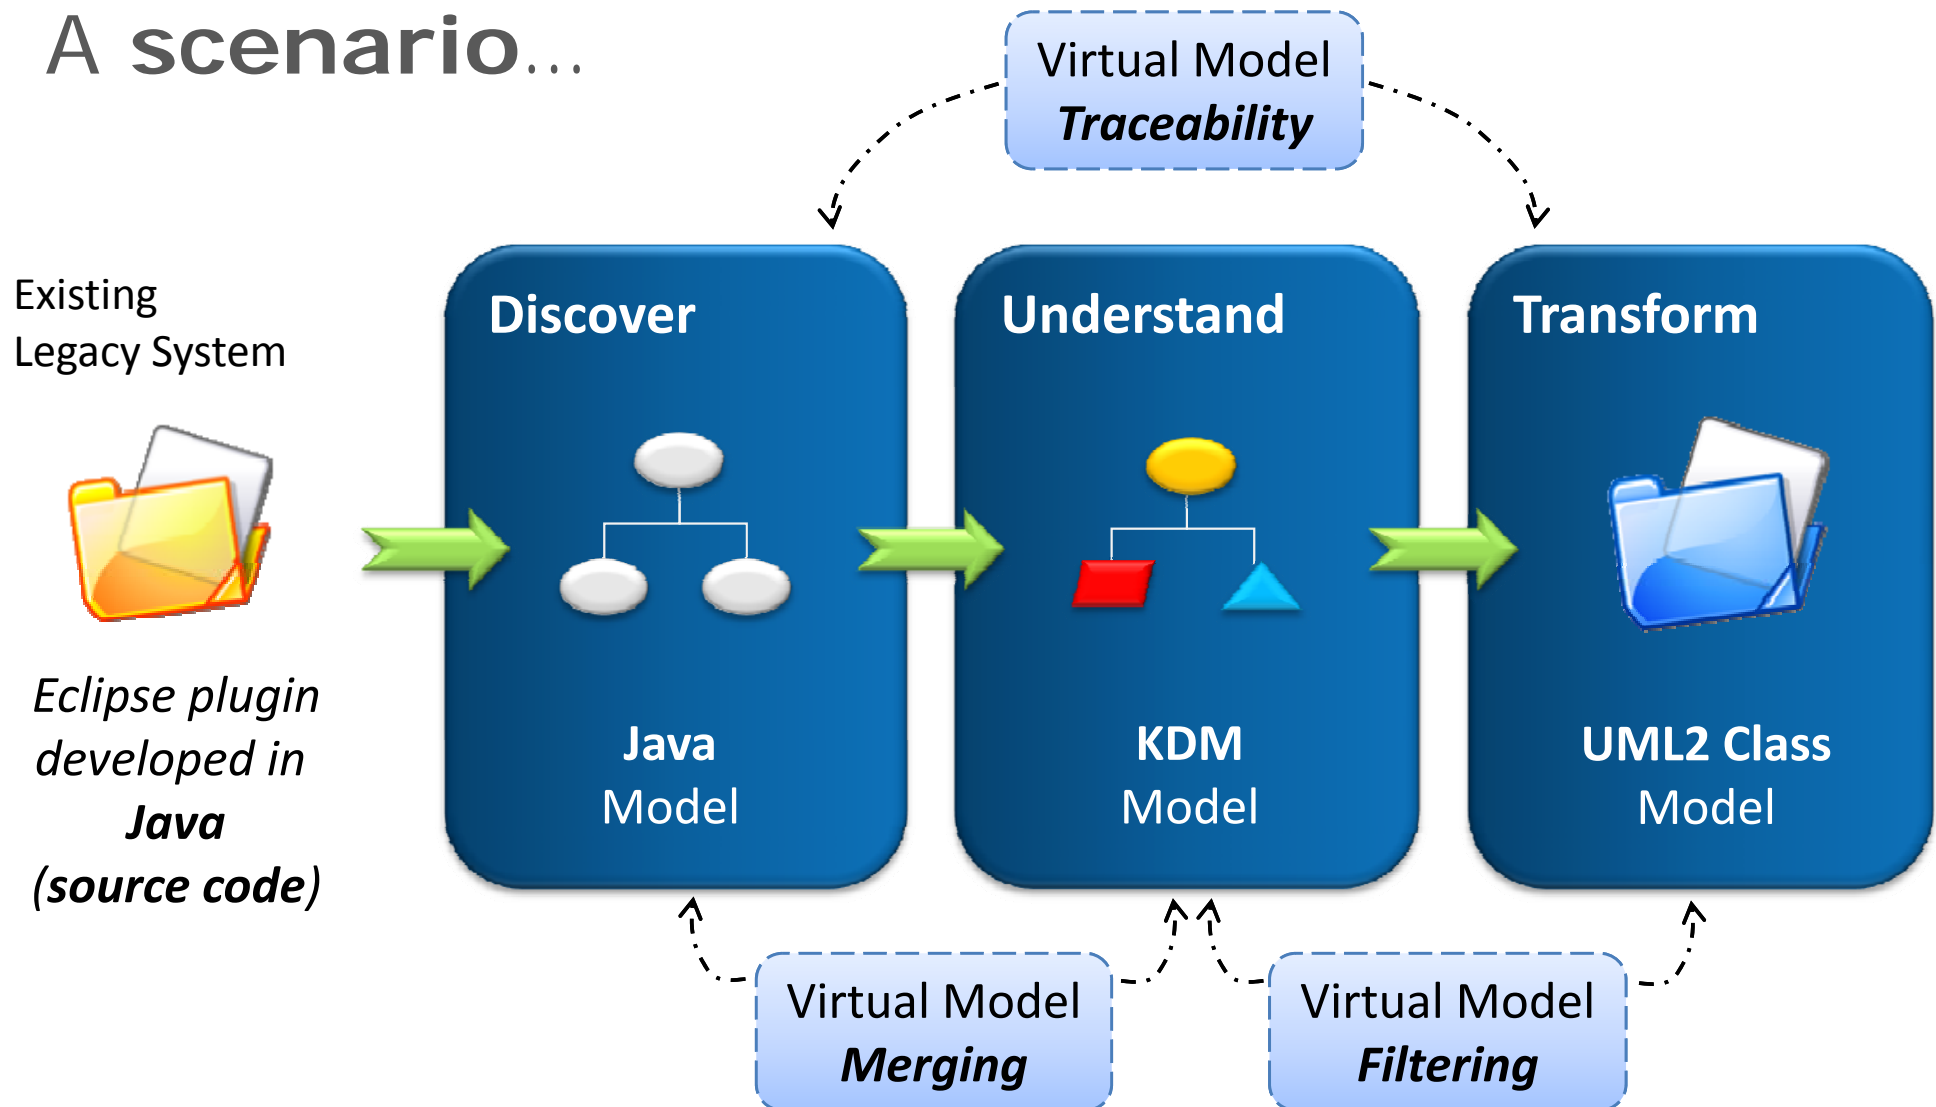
A scenario…

Virtual Model
*Traceability*

Existing
Legacy System

*Eclipse plugin developed in* ***Java*** *(****source code****)*

Discover

Java
Model

Understand

KDM
Model

Transform

UML2 Class
Model

Virtual Model
*Merging*

Virtual Model
*Filtering*